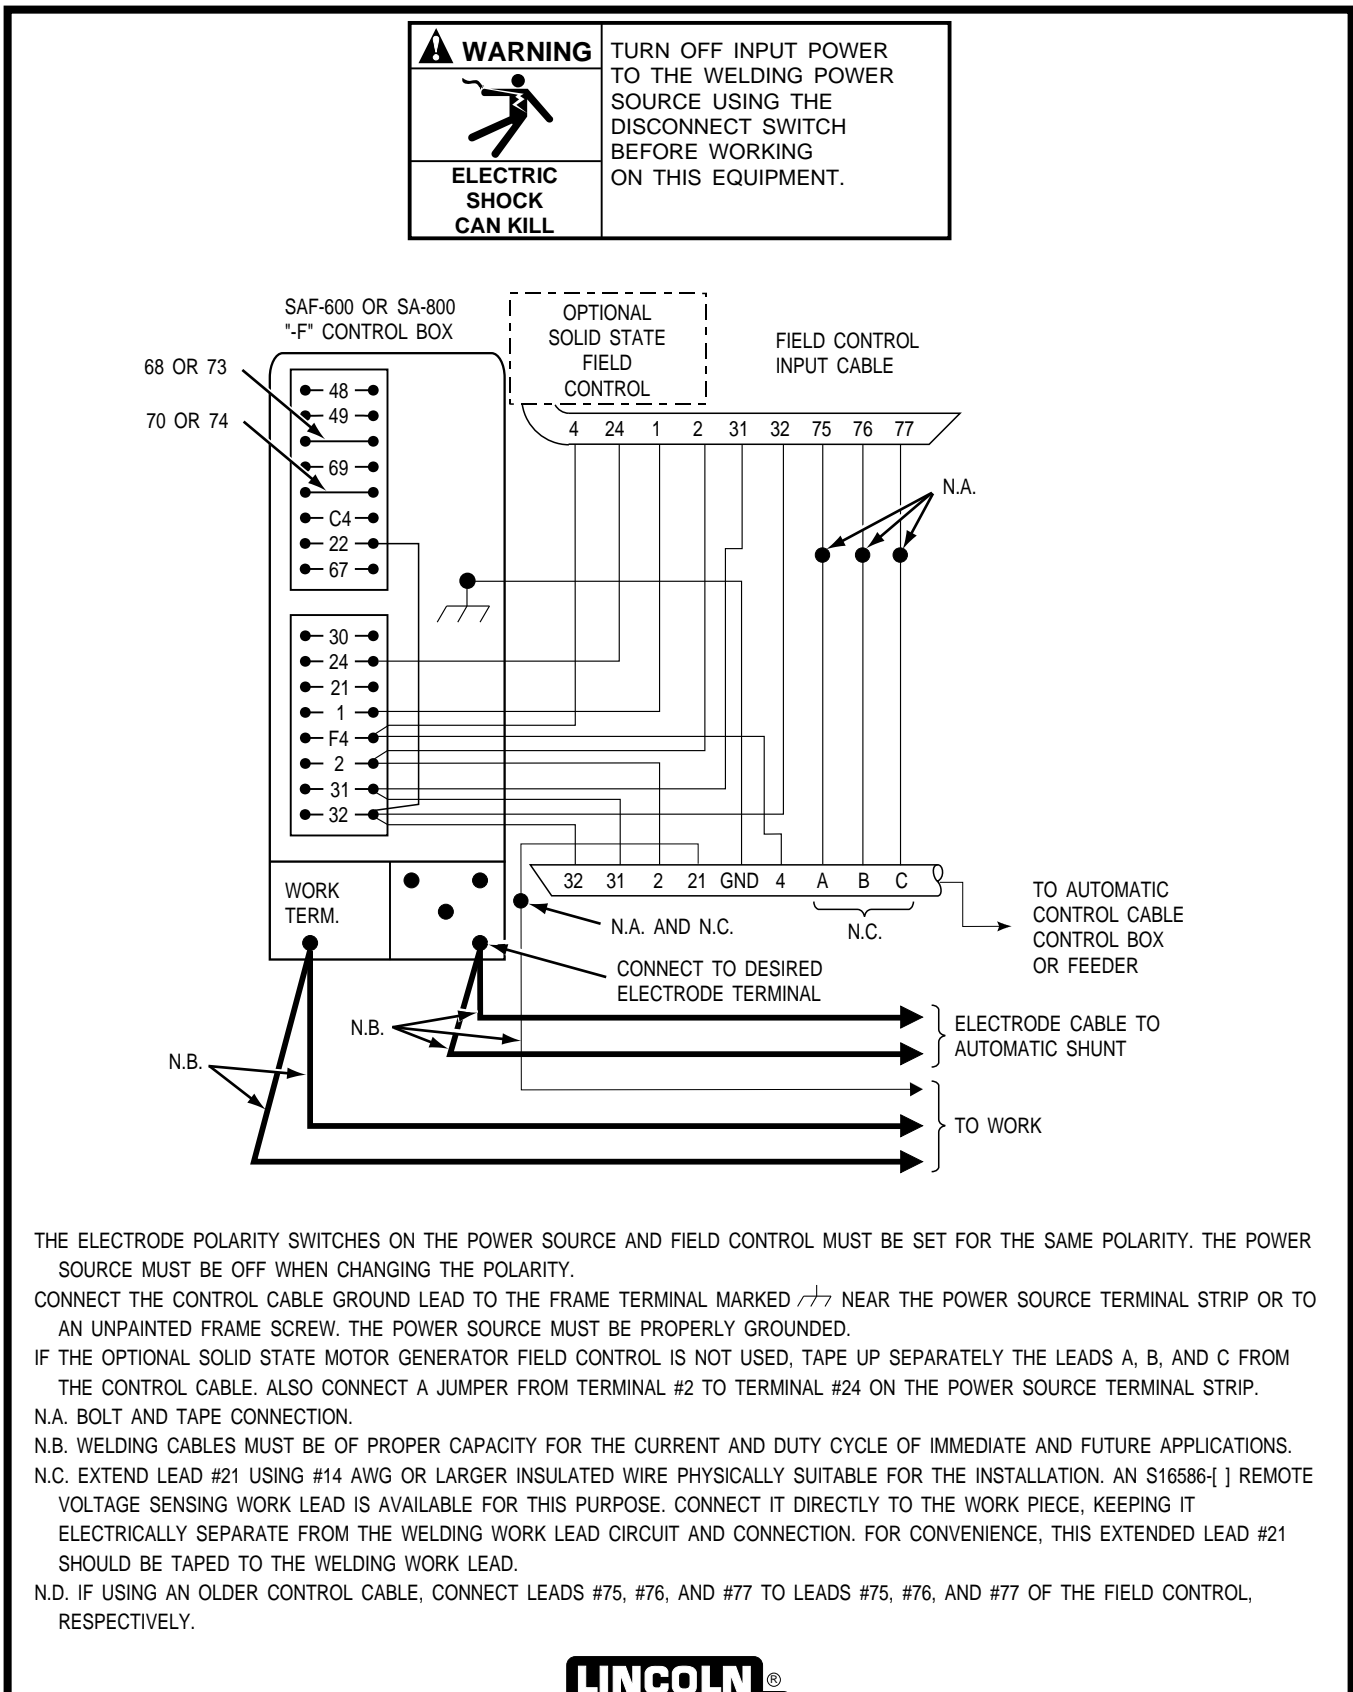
WARNING

ELECTRIC SHOCK CAN KILL

TURN OFF INPUT POWER TO THE WELDING POWER SOURCE USING THE DISCONNECT SWITCH BEFORE WORKING ON THIS EQUIPMENT.

SAF-600 OR SA-800 "-F" CONTROL BOX

OPTIONAL SOLID STATE FIELD CONTROL

FIELD CONTROL INPUT CABLE

68 OR 73

70 OR 74

48
49
69
C4
22
67

4 24 1 2 31 32 75 76 77

N.A.

30
24
21
1
F4
2
31
32

32 31 2 21 GND 4 A B C

WORK TERM.

N.A. AND N.C.

N.C.

TO AUTOMATIC CONTROL CABLE CONTROL BOX OR FEEDER

CONNECT TO DESIRED ELECTRODE TERMINAL

N.B.

N.B.

ELECTRODE CABLE TO AUTOMATIC SHUNT

TO WORK

THE ELECTRODE POLARITY SWITCHES ON THE POWER SOURCE AND FIELD CONTROL MUST BE SET FOR THE SAME POLARITY. THE POWER SOURCE MUST BE OFF WHEN CHANGING THE POLARITY.

CONNECT THE CONTROL CABLE GROUND LEAD TO THE FRAME TERMINAL MARKED ⏚ NEAR THE POWER SOURCE TERMINAL STRIP OR TO AN UNPAINTED FRAME SCREW. THE POWER SOURCE MUST BE PROPERLY GROUNDED.

IF THE OPTIONAL SOLID STATE MOTOR GENERATOR FIELD CONTROL IS NOT USED, TAPE UP SEPARATELY THE LEADS A, B, AND C FROM THE CONTROL CABLE. ALSO CONNECT A JUMPER FROM TERMINAL #2 TO TERMINAL #24 ON THE POWER SOURCE TERMINAL STRIP.

N.A. BOLT AND TAPE CONNECTION.

N.B. WELDING CABLES MUST BE OF PROPER CAPACITY FOR THE CURRENT AND DUTY CYCLE OF IMMEDIATE AND FUTURE APPLICATIONS.

N.C. EXTEND LEAD #21 USING #14 AWG OR LARGER INSULATED WIRE PHYSICALLY SUITABLE FOR THE INSTALLATION. AN S16586-[ ] REMOTE VOLTAGE SENSING WORK LEAD IS AVAILABLE FOR THIS PURPOSE. CONNECT IT DIRECTLY TO THE WORK PIECE, KEEPING IT ELECTRICALLY SEPARATE FROM THE WELDING WORK LEAD CIRCUIT AND CONNECTION. FOR CONVENIENCE, THIS EXTENDED LEAD #21 SHOULD BE TAPED TO THE WELDING WORK LEAD.

N.D. IF USING AN OLDER CONTROL CABLE, CONNECT LEADS #75, #76, AND #77 TO LEADS #75, #76, AND #77 OF THE FIELD CONTROL, RESPECTIVELY.

LINCOLN®